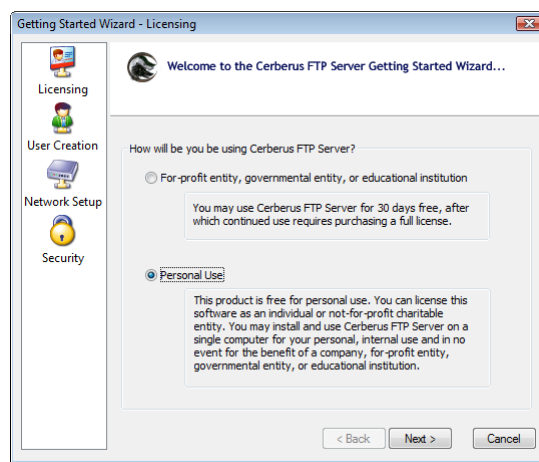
Getting Started Wizard - Licensing

Licensing
User Creation
Network Setup
Security

Welcome to the Cerberus FTP Server Getting Started Wizard...

How will be you be using Cerberus FTP Server?

For-profit entity, governmental entity, or educational institution

You may use Cerberus FTP Server for 30 days free, after which continued use requires purchasing a full license.

Personal Use

This product is free for personal use. You can license this software as an individual or not-for-profit charitable entity. You may install and use Cerberus FTP Server on a single computer for your personal, internal use and in no event for the benefit of a company, for-profit entity, governmental entity, or educational institution.

< Back
Next >
Cancel